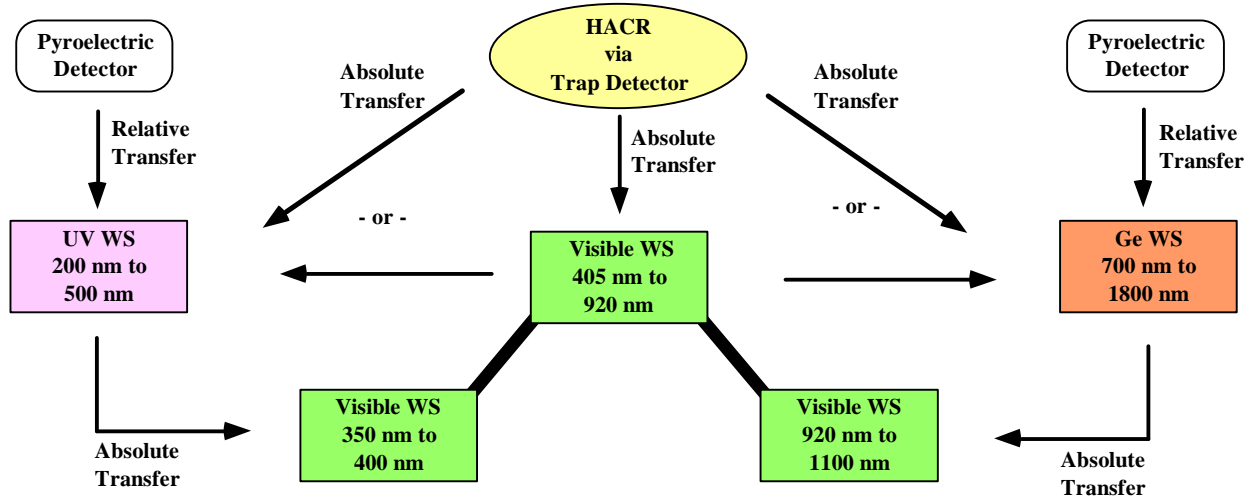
Pyroelectric Detector

HACR via Trap Detector

Pyroelectric Detector

Absolute Transfer

Absolute Transfer

Relative Transfer

Absolute Transfer

Relative Transfer

- or -

- or -

UV WS 200 nm to 500 nm

Visible WS 405 nm to 920 nm

Ge WS 700 nm to 1800 nm

Visible WS 350 nm to 400 nm

Visible WS 920 nm to 1100 nm

Absolute Transfer

Absolute Transfer